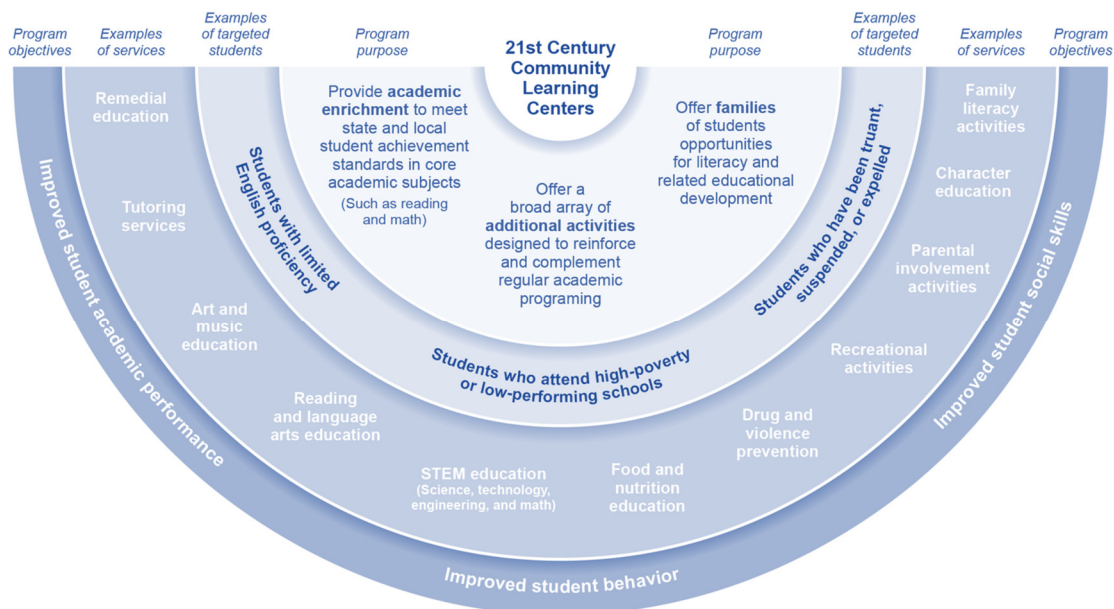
Program objectives

Examples of services

Examples of targeted students

Program purpose

21st Century Community Learning Centers

Program purpose

Examples of targeted students

Examples of services

Program objectives

Provide academic enrichment to meet state and local student achievement standards in core academic subjects (Such as reading and math)

Offer a broad array of additional activities designed to reinforce and complement regular academic programing

Offer families of students opportunities for literacy and related educational development

Students with limited English proficiency

Students who attend high-poverty or low-performing schools

Students who have been truant, suspended, or expelled

Remedial education

Tutoring services

Art and music education

Reading and language arts education

STEM education (Science, technology, engineering, and math)

Food and nutrition education

Drug and violence prevention

Recreational activities

Parental involvement activities

Character education

Family literacy activities

Improved student academic performance

Improved student behavior

Improved student social skills